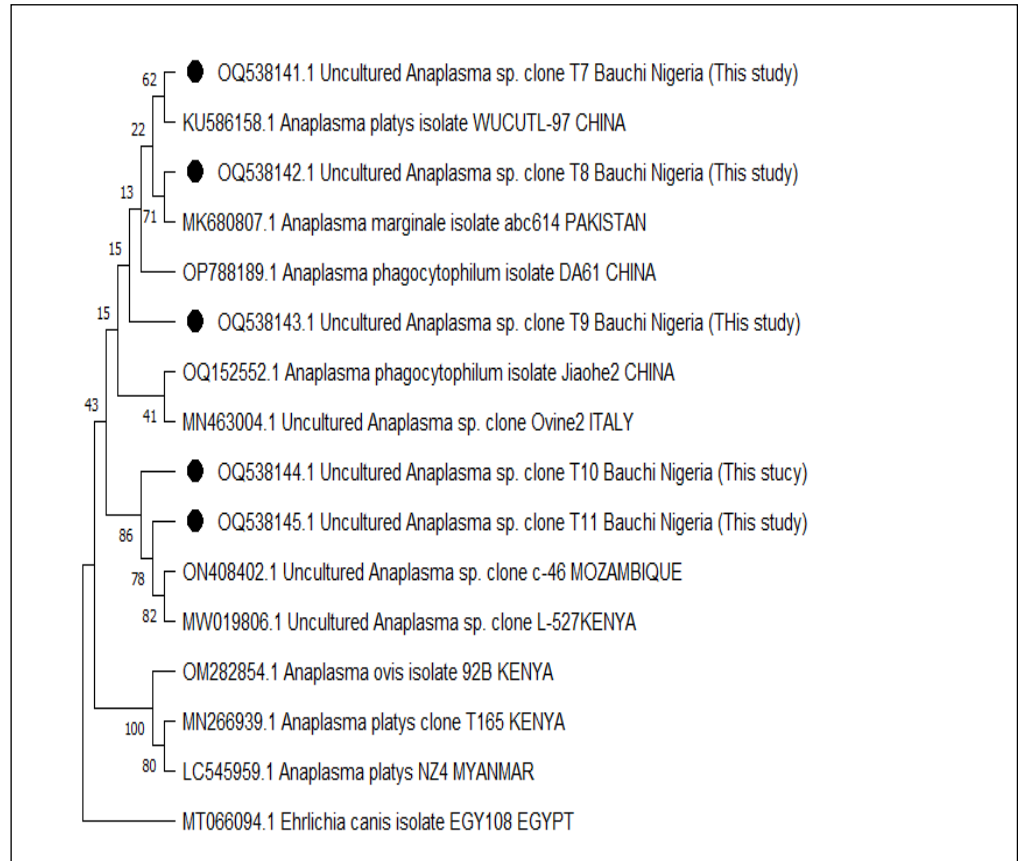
62
OQ538141.1 Uncultured Anaplasma sp. clone T7 Bauchi Nigeria (This study)
22
KU586158.1 Anaplasma platys isolate WUCUTL-97 CHINA
OQ538142.1 Uncultured Anaplasma sp. clone T8 Bauchi Nigeria (This study)
13
71
MK680807.1 Anaplasma marginale isolate abc614 PAKISTAN
15
OP788189.1 Anaplasma phagocytophilum isolate DA61 CHINA
15
OQ538143.1 Uncultured Anaplasma sp. clone T9 Bauchi Nigeria (THis study)
OQ152552.1 Anaplasma phagocytophilum isolate Jiaohe2 CHINA
43
41
MN463004.1 Uncultured Anaplasma sp. clone Ovine2 ITALY
OQ538144.1 Uncultured Anaplasma sp. clone T10 Bauchi Nigeria (This stucy)
OQ538145.1 Uncultured Anaplasma sp. clone T11 Bauchi Nigeria (This study)
86
78
ON408402.1 Uncultured Anaplasma sp. clone c-46 MOZAMBIQUE
82
MW019806.1 Uncultured Anaplasma sp. clone L-527KENYA
OM282854.1 Anaplasma ovis isolate 92B KENYA
100
MN266939.1 Anaplasma platys clone T165 KENYA
80
LC545959.1 Anaplasma platys NZ4 MYANMAR
MT066094.1 Ehrlichia canis isolate EGY108 EGYPT